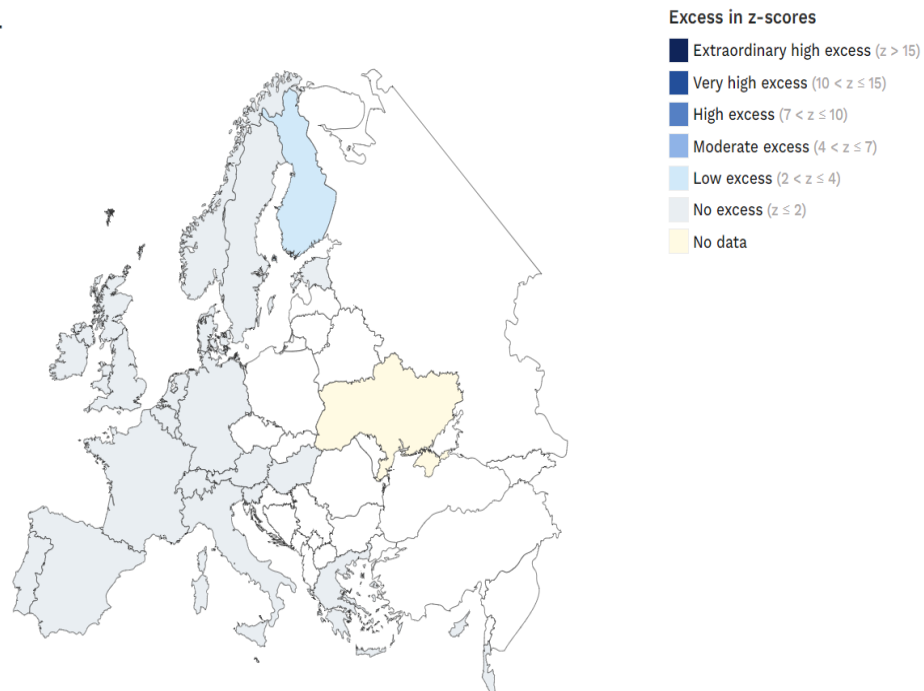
Excess in z-scores

Extraordinary high excess ($z > 15$)

Very high excess ($10 < z \leq 15$)

High excess ($7 < z \leq 10$)

Moderate excess ($4 < z \leq 7$)

Low excess ($2 < z \leq 4$)

No excess ($z \leq 2$)

No data